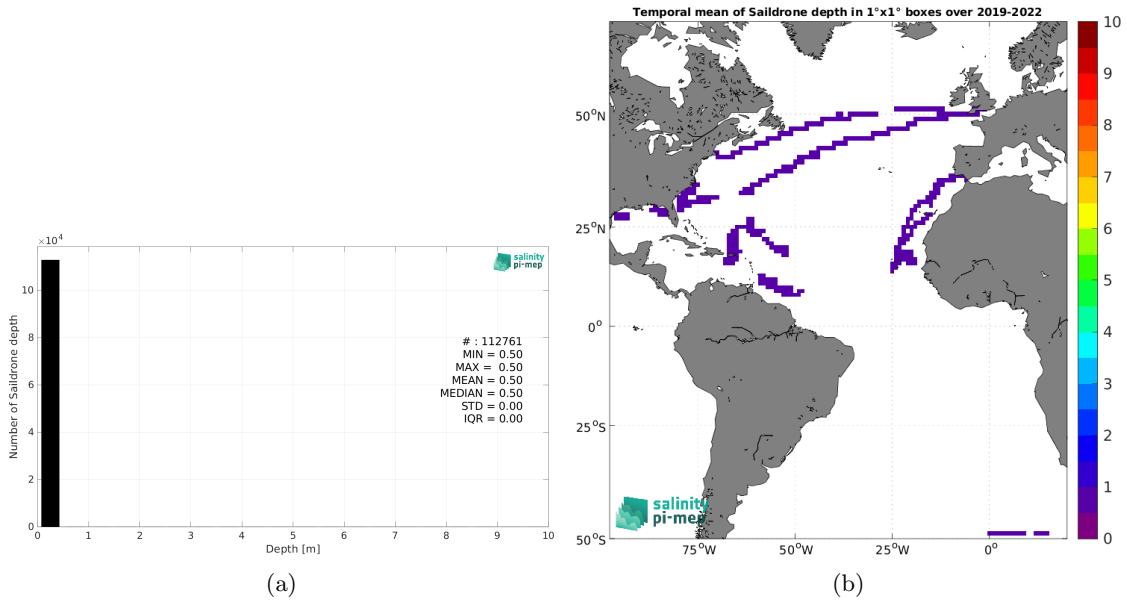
$\times 10^4$

Number of Saildrone depth

10
8
6
4
2
0

0 1 2 3 4 5 6 7 8 9 10

Depth [m]

salinity pi-mep

# : 112761
MIN = 0.50
MAX = 0.50
MEAN = 0.50
MEDIAN = 0.50
STD = 0.00
IQR = 0.00

(a)

Temporal mean of Saildrone depth in 1°x1° boxes over 2019-2022

50°N
25°N
0°
25°S
50°S

75°W 50°W 25°W 0°

salinity pi-mep

10
9
8
7
6
5
4
3
2
1
0

(b)